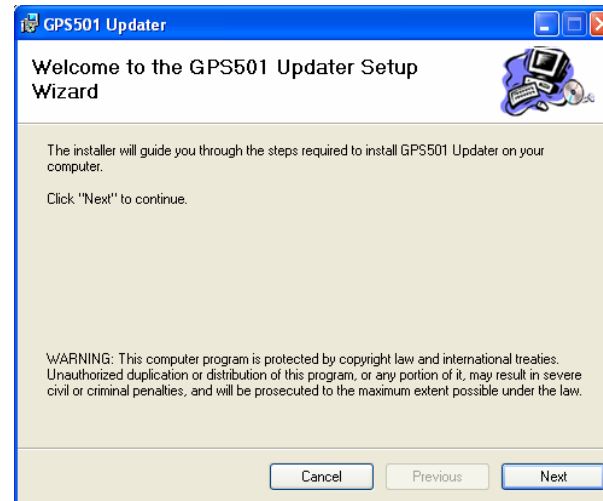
GPS501 Updater

Welcome to the GPS501 Updater Setup Wizard

The installer will guide you through the steps required to install GPS501 Updater on your computer.

Click "Next" to continue.

WARNING: This computer program is protected by copyright law and international treaties. Unauthorized duplication or distribution of this program, or any portion of it, may result in severe civil or criminal penalties, and will be prosecuted to the maximum extent possible under the law.

Cancel Previous Next